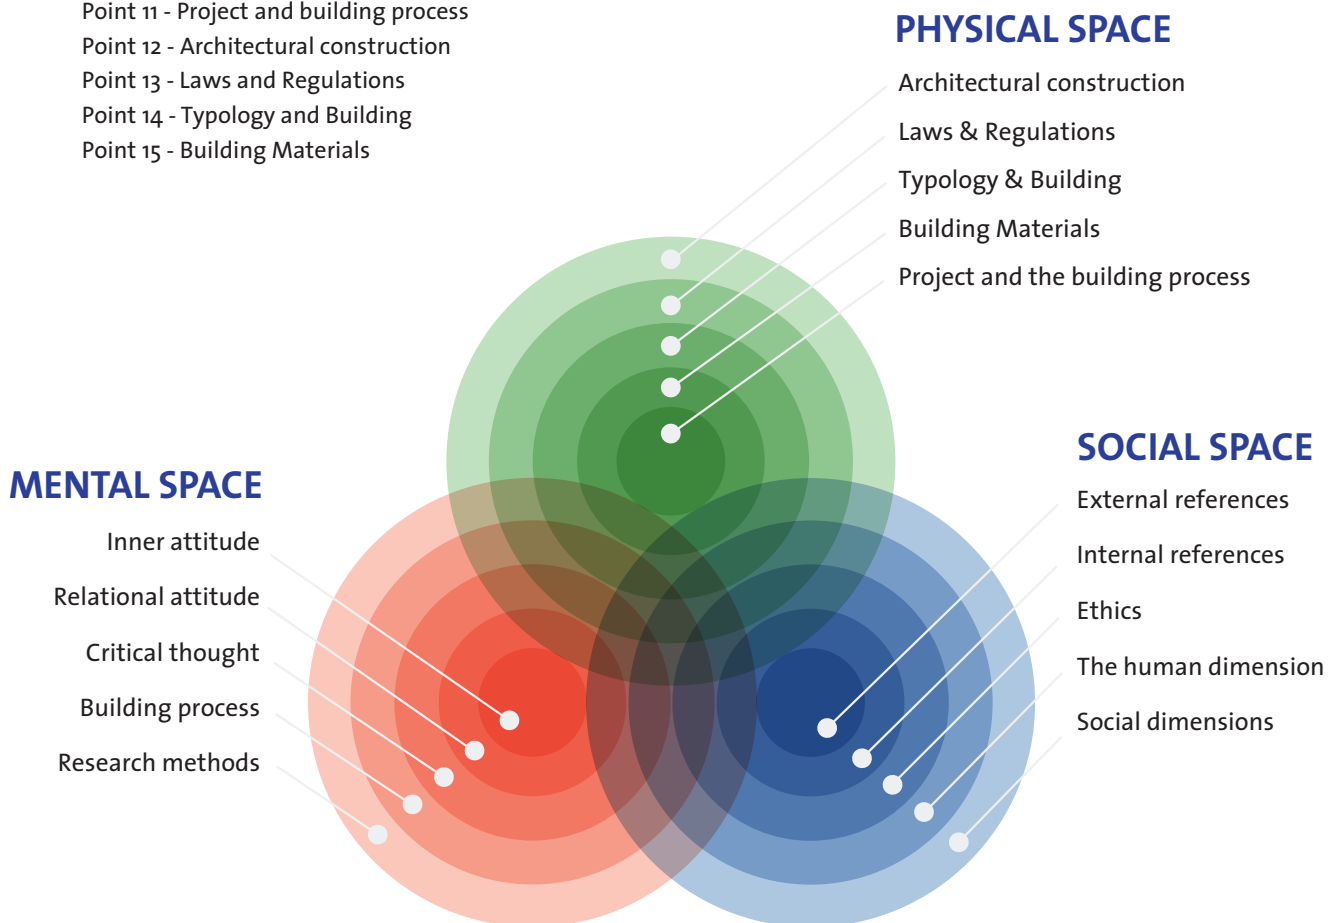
Point 11 - Project and building process
Point 12 - Architectural construction
Point 13 - Laws and Regulations
Point 14 - Typology and Building
Point 15 - Building Materials

PHYSICAL SPACE
Architectural construction
Laws & Regulations
Typology & Building
Building Materials
Project and the building process

MENTAL SPACE
Inner attitude
Relational attitude
Critical thought
Building process
Research methods

SOCIAL SPACE
External references
Internal references
Ethics
The human dimension
Social dimensions